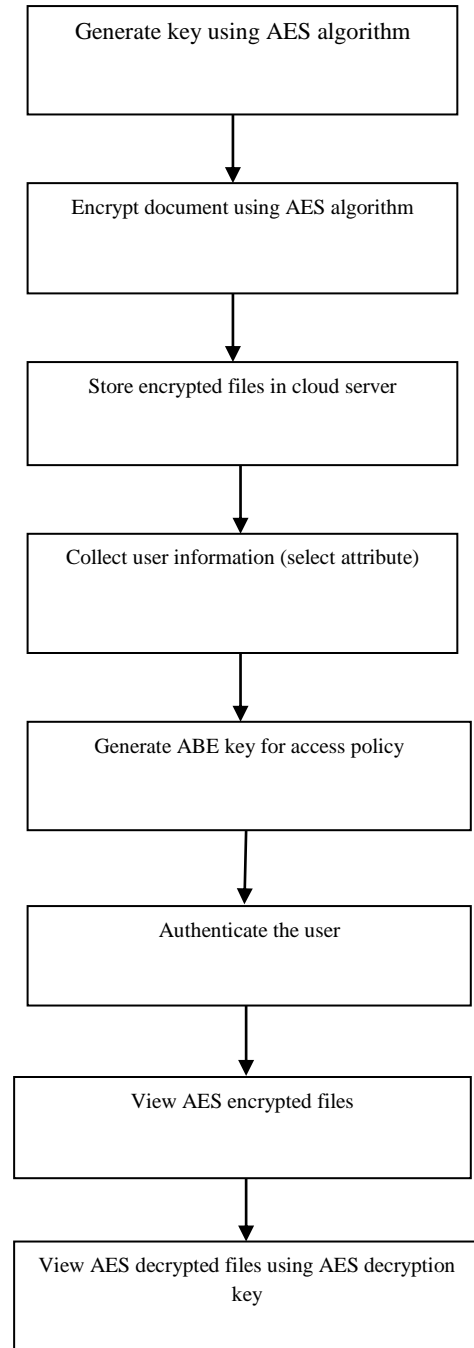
Generate key using AES algorithm

Encrypt document using AES algorithm

Store encrypted files in cloud server

Collect user information (select attribute)

Generate ABE key for access policy

Authenticate the user

View AES encrypted files

View AES decrypted files using AES decryption key